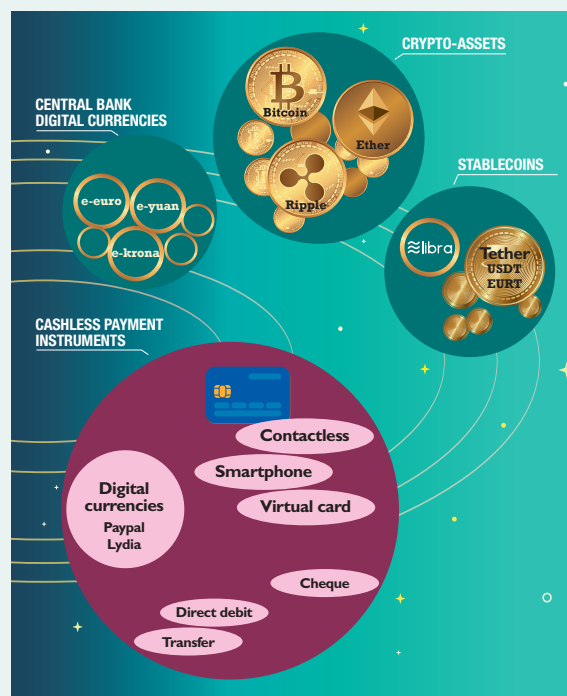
CRYPTO-ASSETS

Bitcoin

Ether

Ripple

CENTRAL BANK DIGITAL CURRENCIES

e-euro

e-yuan

e-krona

STABLECOINS

≋libra

Tether USDT EURT

CASHLESS PAYMENT INSTRUMENTS

Contactless

Smartphone

Virtual card

Digital currencies
Paypal
Lydia

Cheque

Direct debit

Transfer